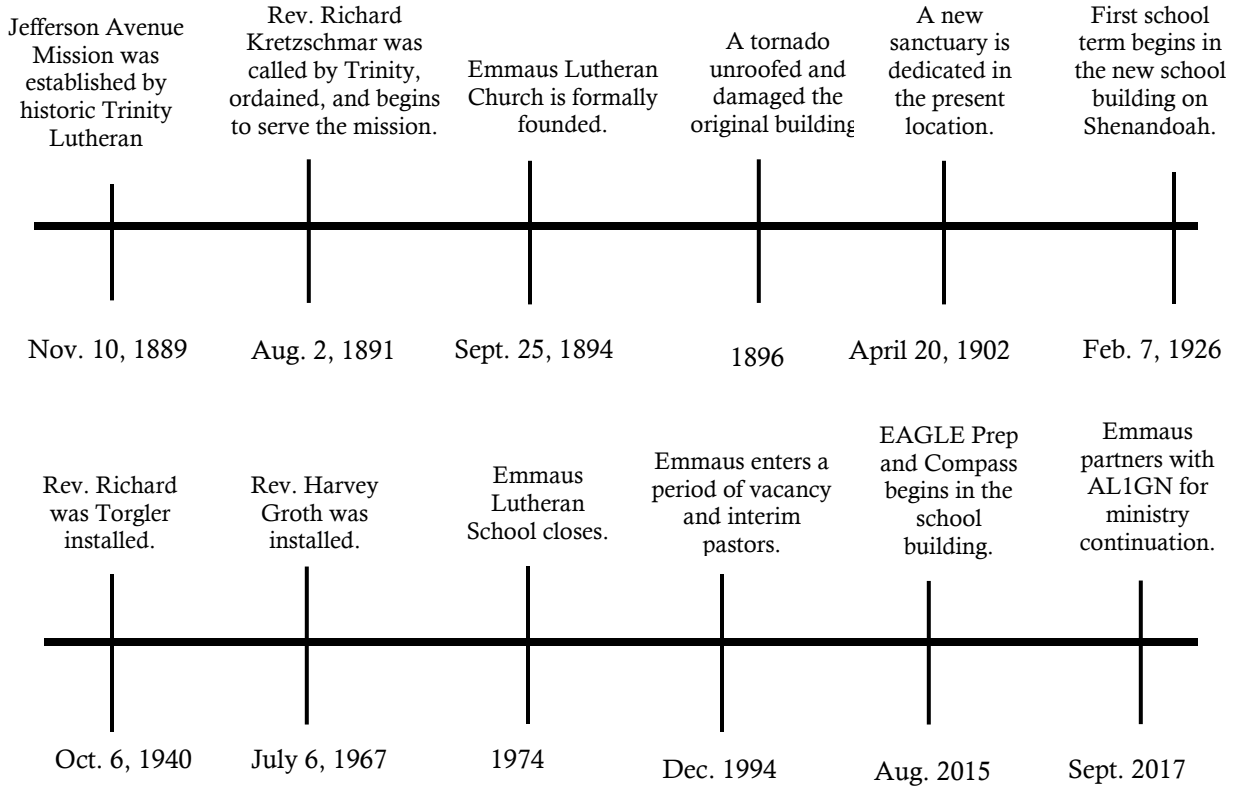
Jefferson Avenue Mission was established by historic Trinity Lutheran

Rev. Richard Kretzschmar was called by Trinity, ordained, and begins to serve the mission.

Emmaus Lutheran Church is formally founded.

A tornado unroofed and damaged the original building

A new sanctuary is dedicated in the present location.

First school term begins in the new school building on Shenandoah.

Nov. 10, 1889

Aug. 2, 1891

Sept. 25, 1894

1896

April 20, 1902

Feb. 7, 1926

Rev. Richard was Torgler installed.

Rev. Harvey Groth was installed.

Emmaus Lutheran School closes.

Emmaus enters a period of vacancy and interim pastors.

EAGLE Prep and Compass begins in the school building.

Emmaus partners with AL1GN for ministry continuation.

Oct. 6, 1940

July 6, 1967

1974

Dec. 1994

Aug. 2015

Sept. 2017